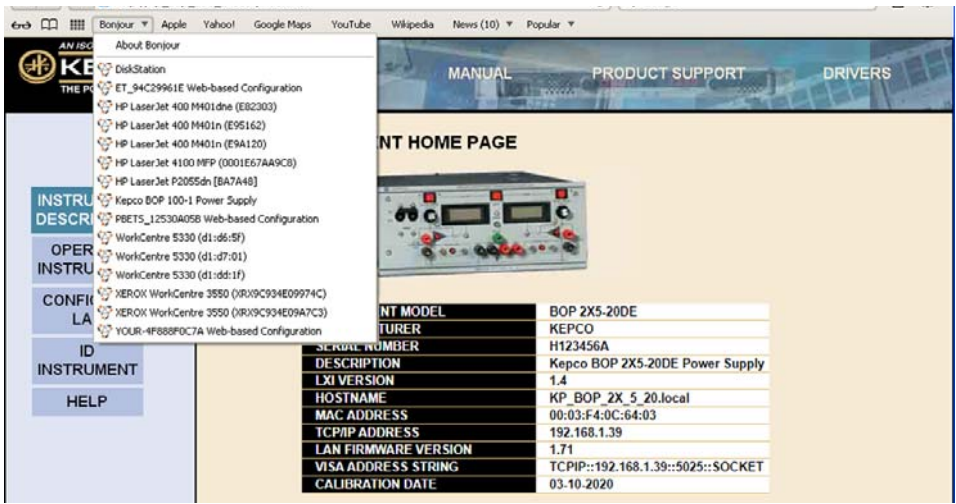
Bonjour ▾ Apple Yahoo! Google Maps YouTube Wikipedia News (10) ▾ Popular ▾

About Bonjour
DiskStation
ET_94C29961E Web-based Configuration
HP LaserJet 400 M401dne (E82303)
HP LaserJet 400 M401n (E95162)
HP LaserJet 400 M401n (E9A120)
HP LaserJet 4100 MFP (0001E67AA9C8)
HP LaserJet P2055dn [BA7A48]
Kepco BOP 100-1 Power Supply
PBETS_12530A05B Web-based Configuration
WorkCentre 5330 (d1:d6:5f)
WorkCentre 5330 (d1:d7:01)
WorkCentre 5330 (d1:dd:1f)
XEROX WorkCentre 3550 (XRX9C934E09974C)
XEROX WorkCentre 3550 (XRX9C934E09A7C3)
YOUR-4F888F0C7A Web-based Configuration

AN ISO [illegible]
KE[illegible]
THE P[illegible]

MANUAL PRODUCT SUPPORT DRIVERS

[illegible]NT HOME PAGE

INSTRU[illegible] DESCR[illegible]
OPER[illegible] INSTRU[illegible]
CONFI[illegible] LA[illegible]
ID INSTRUMENT
HELP

| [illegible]NT MODEL | BOP 2X5-20DE |
|---|---|
| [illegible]TURER | KEPCO |
| SERIAL NUMBER | H123456A |
| DESCRIPTION | Kepco BOP 2X5-20DE Power Supply |
| LXI VERSION | 1.4 |
| HOSTNAME | KP_BOP_2X_5_20.local |
| MAC ADDRESS | 00:03:F4:0C:64:03 |
| TCP/IP ADDRESS | 192.168.1.39 |
| LAN FIRMWARE VERSION | 1.71 |
| VISA ADDRESS STRING | TCPIP::192.168.1.39::5025::SOCKET |
| CALIBRATION DATE | 03-10-2020 |